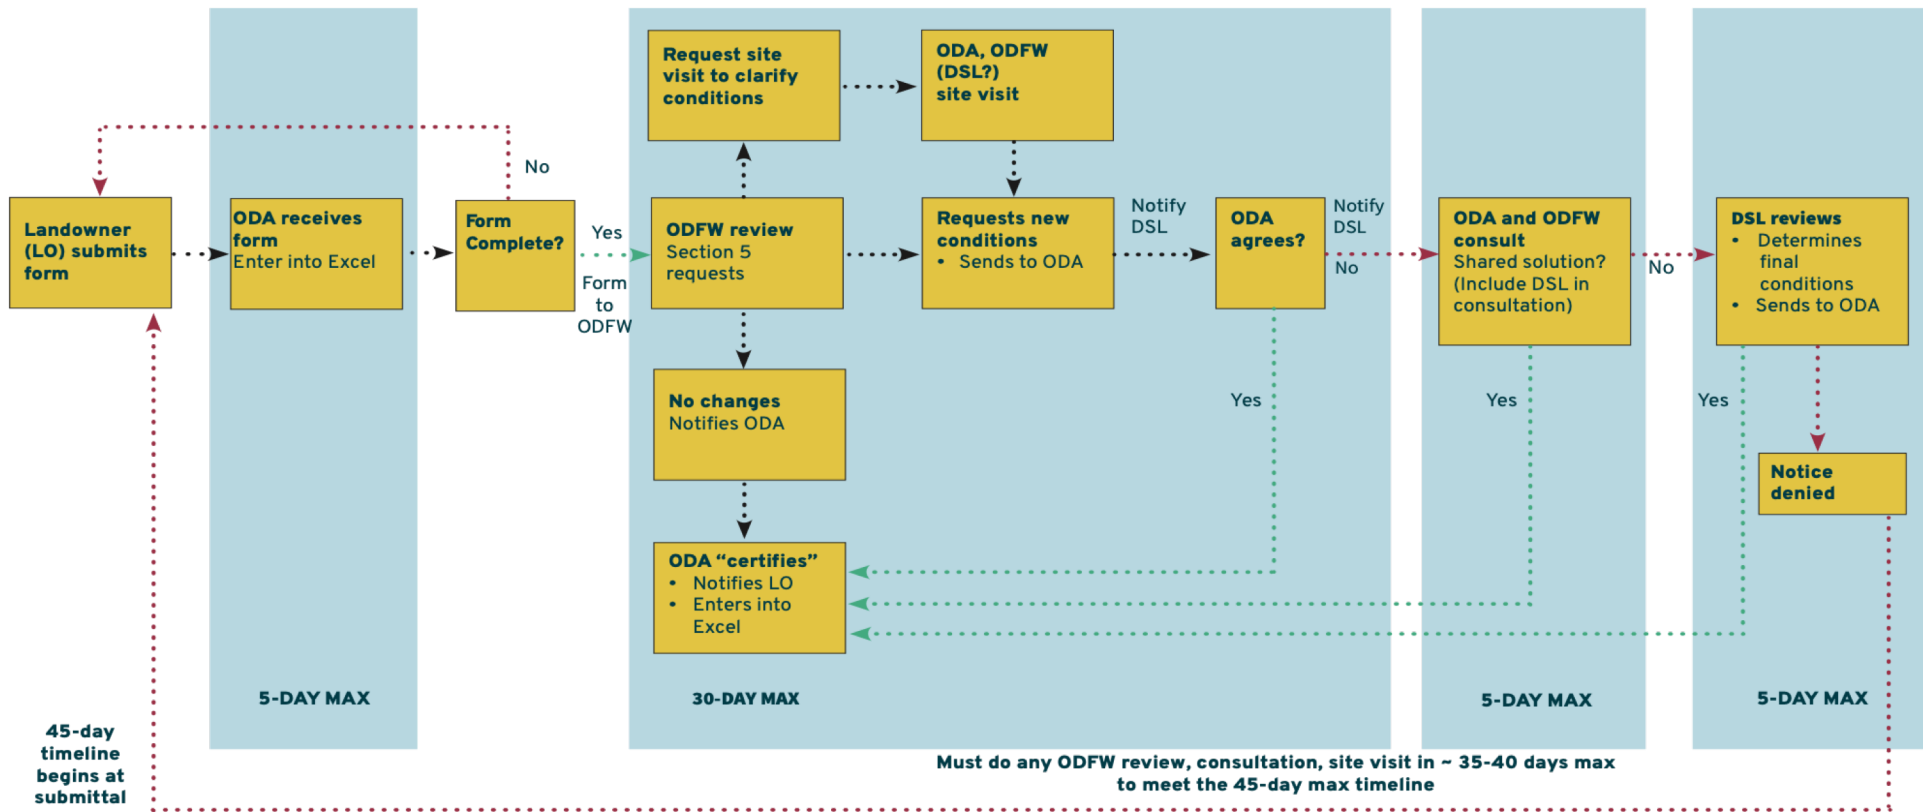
Landowner (LO) submits form

ODA receives form
Enter into Excel

Form Complete?

No

Yes

Form to ODFW

Request site visit to clarify conditions

ODA, ODFW (DSL?) site visit

ODFW review
Section 5 requests

Requests new conditions
• Sends to ODA

Notify DSL

ODA agrees?

Notify DSL

No

ODA and ODFW consult
Shared solution? (Include DSL in consultation)

No

DSL reviews
• Determines final conditions
• Sends to ODA

No changes
Notifies ODA

Yes

Yes

Yes

Notice denied

ODA "certifies"
• Notifies LO
• Enters into Excel

5-DAY MAX

30-DAY MAX

5-DAY MAX

5-DAY MAX

45-day timeline begins at submittal

Must do any ODFW review, consultation, site visit in ~ 35-40 days max to meet the 45-day max timeline